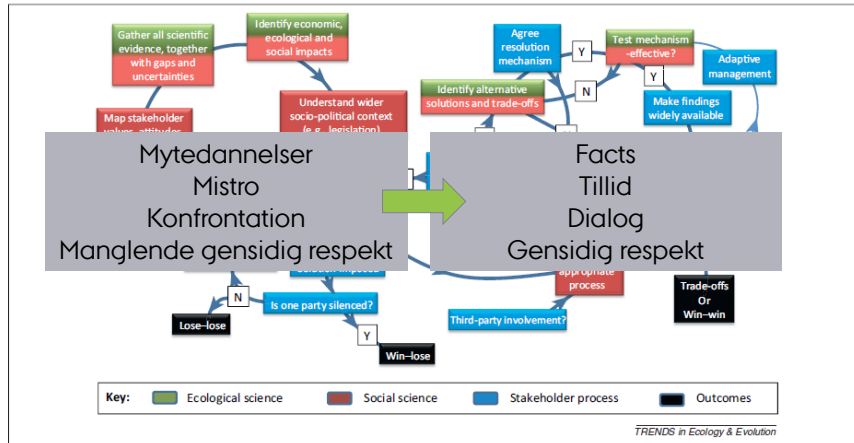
Gather all scientific evidence, together with gaps and uncertainties

Identify economic, ecological and social impacts

Agree resolution mechanism

Y

Test mechanism -effective?

Y

Adaptive management

Map stakeholder values, attitudes

Understand wider socio-political context (e.g., legislation)

Identify alternative solutions and trade-offs

N

Make findings widely available

Mytedannelser
Mistro
Konfrontation
Manglende gensidig respekt

Facts
Tillid
Dialog
Gensidig respekt

Solution imposed

appropriate process

Trade-offs Or Win–win

N

Is one party silenced?

Lose–lose

Y

Win–lose

Third-party involvement?

Key: Ecological science Social science Stakeholder process Outcomes

TRENDS in Ecology & Evolution